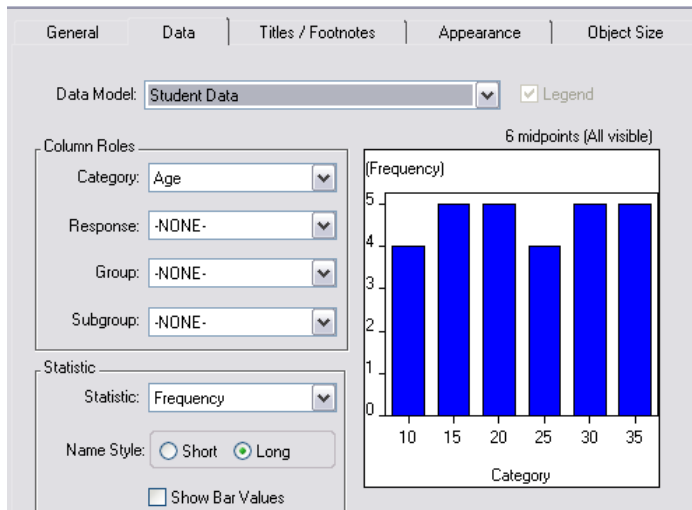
General | Data | Titles / Footnotes | Appearance | Object Size

Data Model: Student Data

Legend

Column Roles

Category: Age

Response: -NONE-

Group: -NONE-

Subgroup: -NONE-

6 midpoints (All visible)

(Frequency)

5
4
3
2
1
0

10 15 20 25 30 35

Category

Statistic

Statistic: Frequency

Name Style: Short Long

Show Bar Values